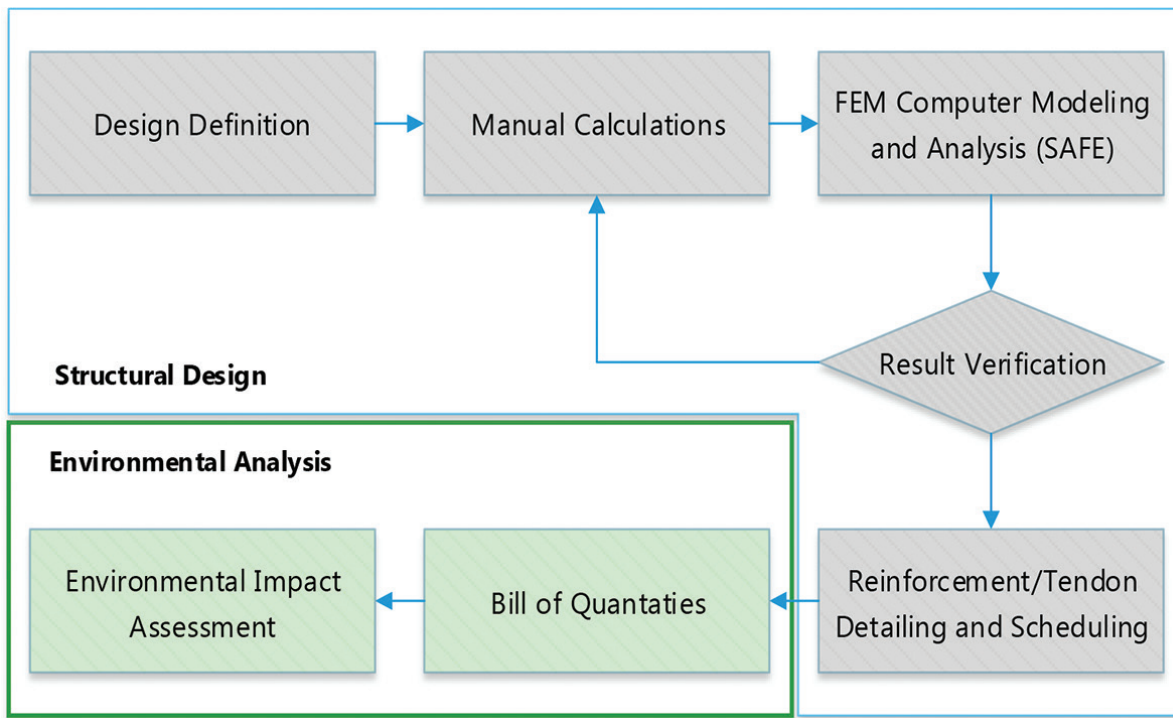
Design Definition

Manual Calculations

FEM Computer Modeling and Analysis (SAFE)

Result Verification

Structural Design

Environmental Analysis

Environmental Impact Assessment

Bill of Quantaties

Reinforcement/Tendon Detailing and Scheduling